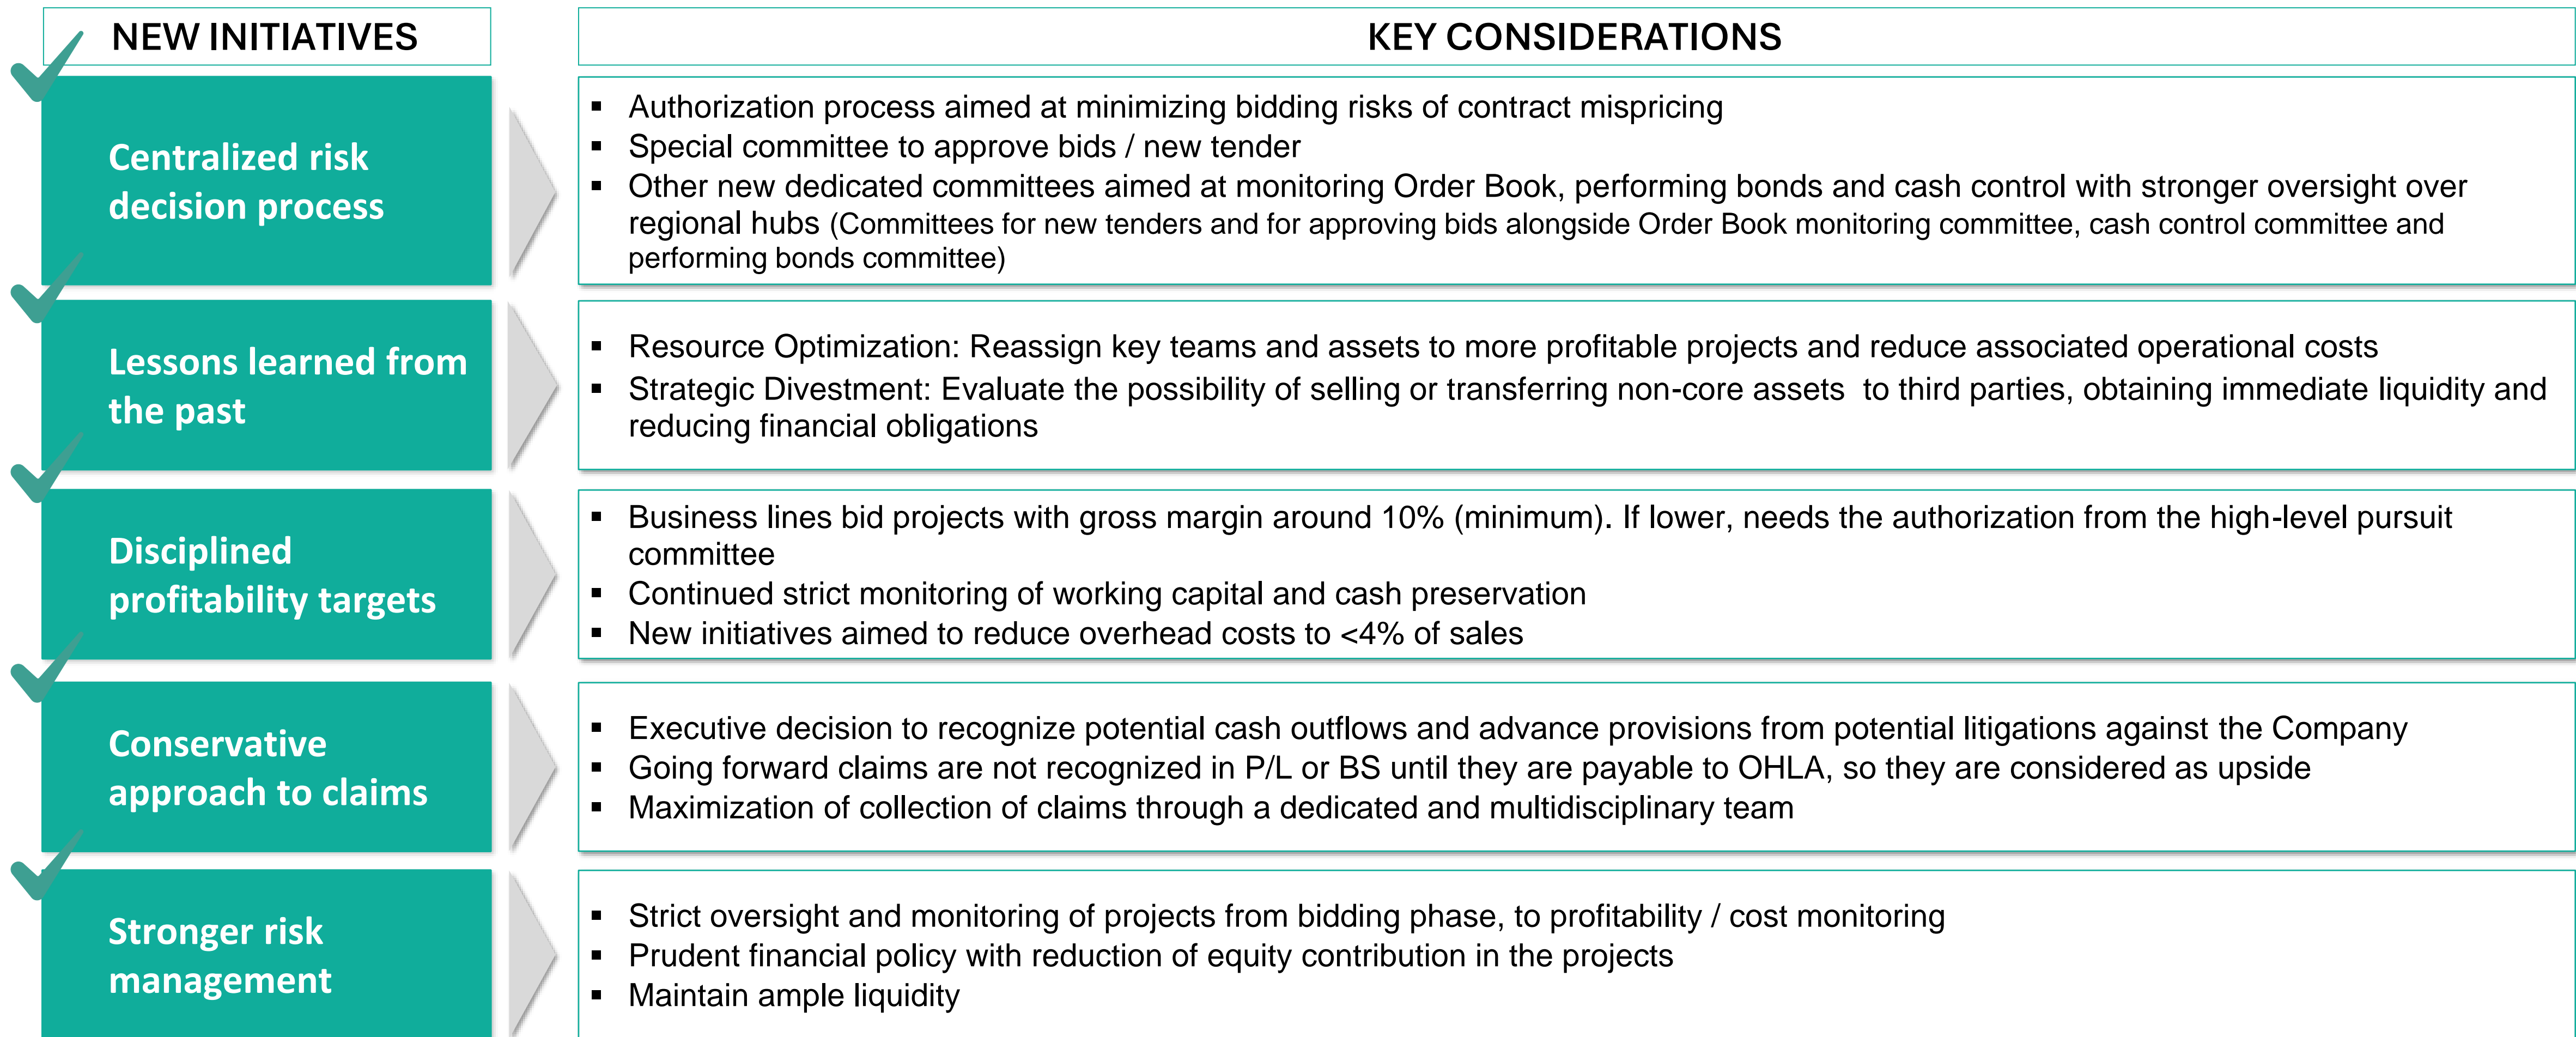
NEW INITIATIVES

KEY CONSIDERATIONS

Centralized risk decision process

▪ Authorization process aimed at minimizing bidding risks of contract mispricing
▪ Special committee to approve bids / new tender
▪ Other new dedicated committees aimed at monitoring Order Book, performing bonds and cash control with stronger oversight over regional hubs (Committees for new tenders and for approving bids alongside Order Book monitoring committee, cash control committee and performing bonds committee)

Lessons learned from the past

▪ Resource Optimization: Reassign key teams and assets to more profitable projects and reduce associated operational costs
▪ Strategic Divestment: Evaluate the possibility of selling or transferring non-core assets to third parties, obtaining immediate liquidity and reducing financial obligations

Disciplined profitability targets

▪ Business lines bid projects with gross margin around 10% (minimum). If lower, needs the authorization from the high-level pursuit committee
▪ Continued strict monitoring of working capital and cash preservation
▪ New initiatives aimed to reduce overhead costs to <4% of sales

Conservative approach to claims

▪ Executive decision to recognize potential cash outflows and advance provisions from potential litigations against the Company
▪ Going forward claims are not recognized in P/L or BS until they are payable to OHLA, so they are considered as upside
▪ Maximization of collection of claims through a dedicated and multidisciplinary team

Stronger risk management

▪ Strict oversight and monitoring of projects from bidding phase, to profitability / cost monitoring
▪ Prudent financial policy with reduction of equity contribution in the projects
▪ Maintain ample liquidity